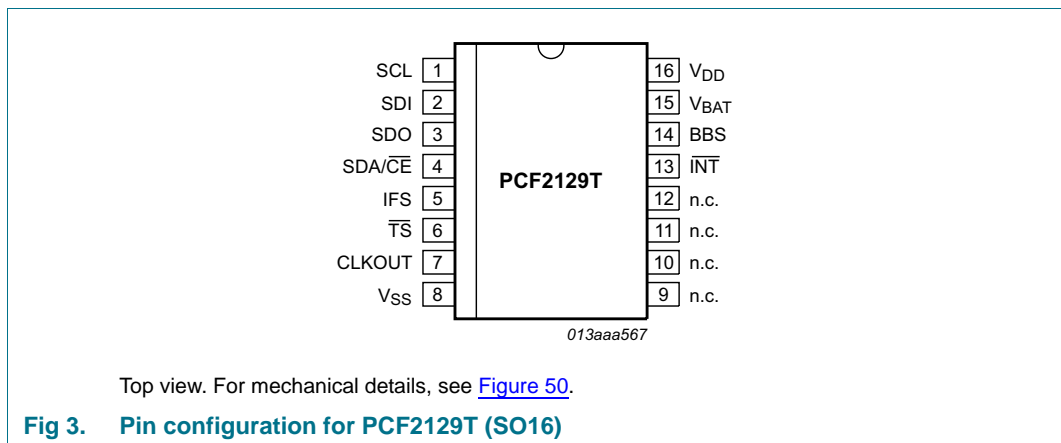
SCL 1
SDI 2
SDO 3
SDA/$\overline{CE}$ 4
IFS 5
$\overline{TS}$ 6
CLKOUT 7
$V_{SS}$ 8

PCF2129T

16 $V_{DD}$
15 $V_{BAT}$
14 BBS
13 $\overline{INT}$
12 n.c.
11 n.c.
10 n.c.
9 n.c.

013aaa567

Top view. For mechanical details, see Figure 50.

Fig 3. Pin configuration for PCF2129T (SO16)